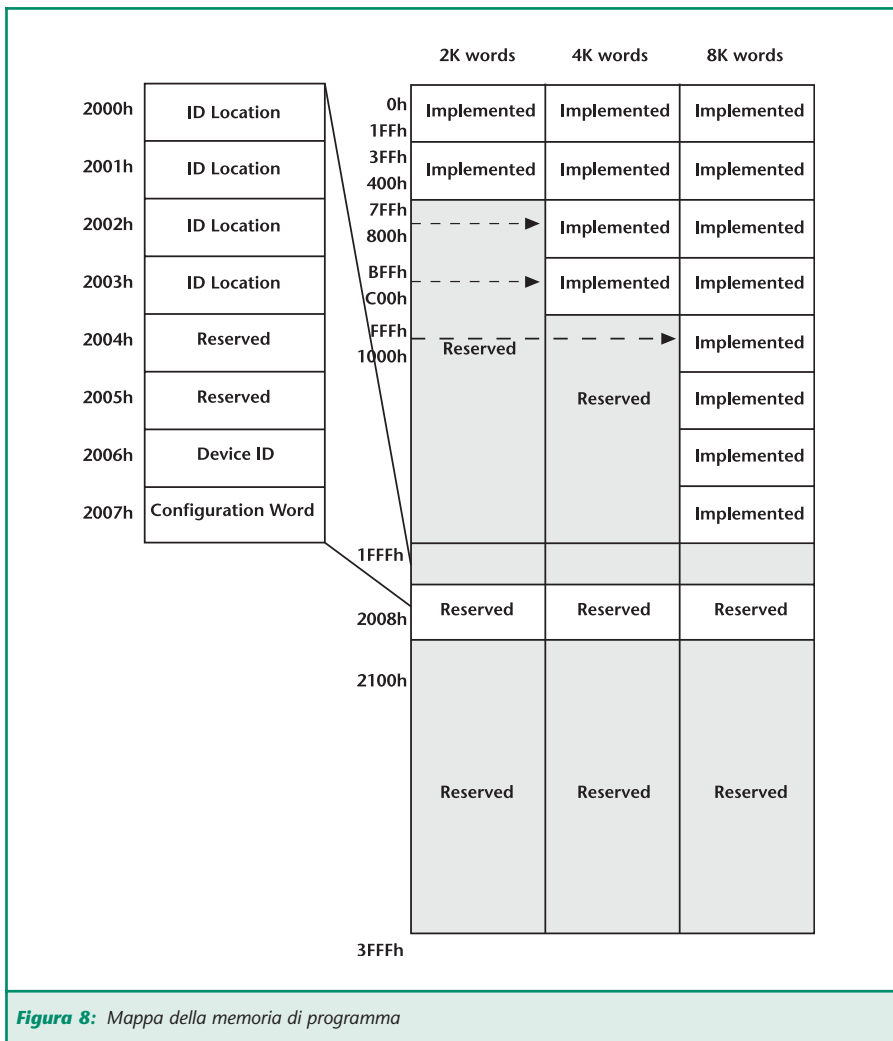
| | |
|---|---|
| 2000h | ID Location |
| 2001h | ID Location |
| 2002h | ID Location |
| 2003h | ID Location |
| 2004h | Reserved |
| 2005h | Reserved |
| 2006h | Device ID |
| 2007h | Configuration Word |

| | 2K words | 4K words | 8K words |
|---|---|---|---|
| 0h 1FFh | Implemented | Implemented | Implemented |
| 3FFh 400h | Implemented | Implemented | Implemented |
| 7FFh 800h | | Implemented | Implemented |
| BFFh C00h | | Implemented | Implemented |
| FFFh 1000h | Reserved | | Implemented |
| | | Reserved | Implemented |
| | | | Implemented |
| | | | Implemented |
| 1FFFh | | | |
| 2008h | Reserved | Reserved | Reserved |
| 2100h | Reserved | Reserved | Reserved |
| 3FFFh | | | |

Figura 8: Mappa della memoria di programma